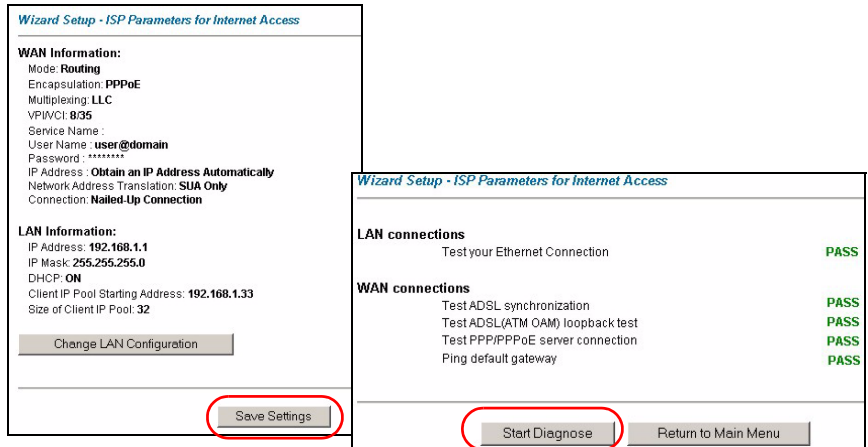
Wizard Setup - ISP Parameters for Internet Access

WAN Information:
Mode: Routing
Encapsulation: PPPoE
Multiplexing: LLC
VPI/VCI: 8/35
Service Name :
User Name : user@domain
Password : ********
IP Address : Obtain an IP Address Automatically
Network Address Translation: SUA Only
Connection: Nailed-Up Connection

LAN Information:
IP Address: 192.168.1.1
IP Mask: 255.255.255.0
DHCP: ON
Client IP Pool Starting Address: 192.168.1.33
Size of Client IP Pool: 32

Change LAN Configuration

Save Settings

Wizard Setup - ISP Parameters for Internet Access

LAN connections
Test your Ethernet Connection PASS

WAN connections
Test ADSL synchronization PASS
Test ADSL(ATM OAM) loopback test PASS
Test PPP/PPPoE server connection PASS
Ping default gateway PASS

Start Diagnose
Return to Main Menu